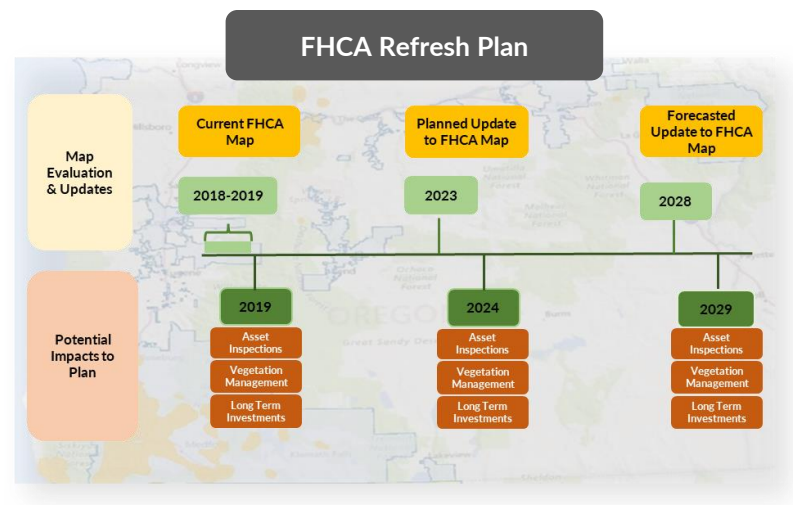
FHCA Refresh Plan

Map Evaluation & Updates

Current FHCA Map

2018-2019

Planned Update to FHCA Map

2023

Forecasted Update to FHCA Map

2028

Potential Impacts to Plan

2019

Asset Inspections

Vegetation Management

Long Term Investments

2024

Asset Inspections

Vegetation Management

Long Term Investments

2029

Asset Inspections

Vegetation Management

Long Term Investments